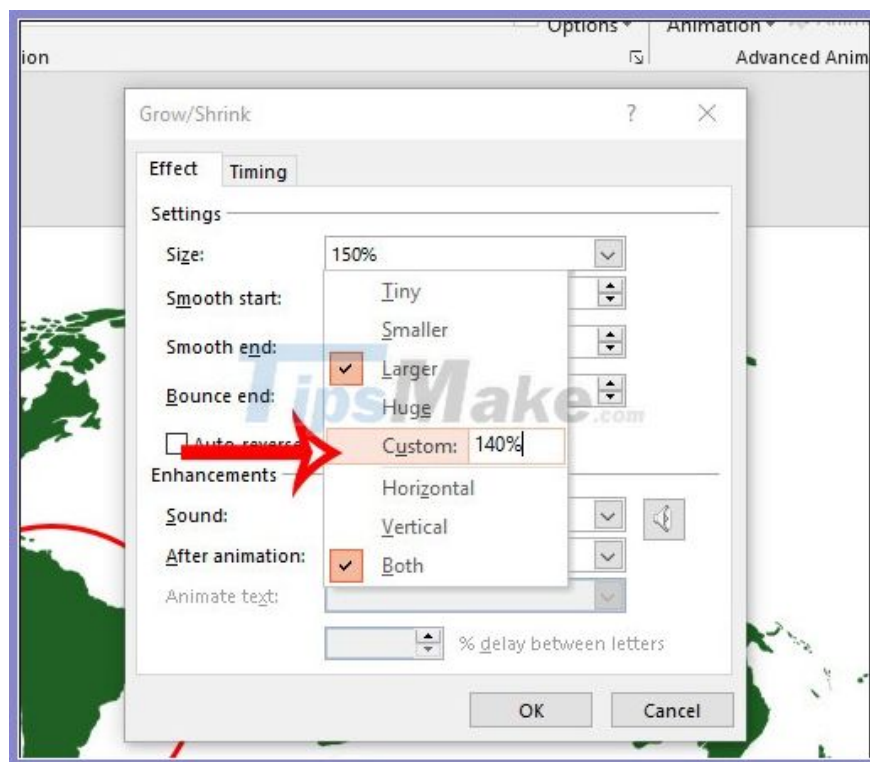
Options
Animation
ion
Advanced Anim
Grow/Shrink
?
Effect
Timing
Settings
Size:
150%
Smooth start:
Smooth end:
Bounce end:
Auto-reverse
Tiny
Smaller
Larger
Huge
Custom: 140%
Horizontal
Vertical
Both
TipsMake.com
Enhancements
Sound:
After animation:
Animate text:
% delay between letters
OK
Cancel